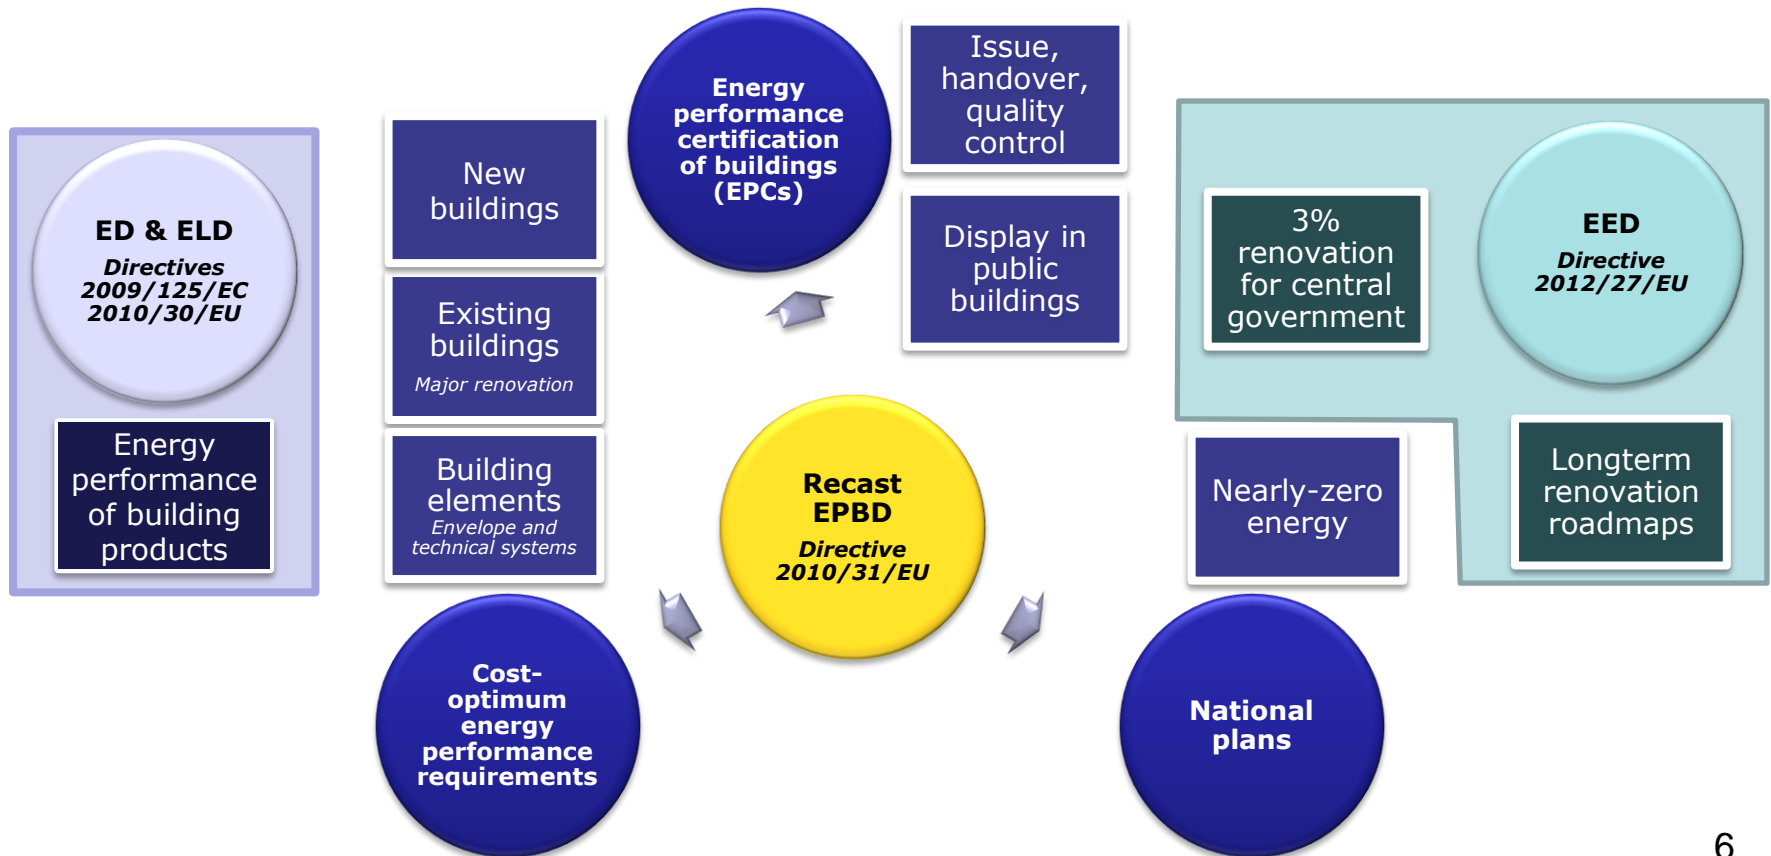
ED & ELD
Directives
2009/125/EC
2010/30/EU

Energy performance of building products

New buildings

Existing buildings
Major renovation

Building elements
Envelope and technical systems

Energy performance certification of buildings (EPCs)

Issue, handover, quality control

Display in public buildings

Recast EPBD
Directive
2010/31/EU

Cost-optimum energy performance requirements

3% renovation for central government

EED
Directive
2012/27/EU

Nearly-zero energy

Longterm renovation roadmaps

National plans

6